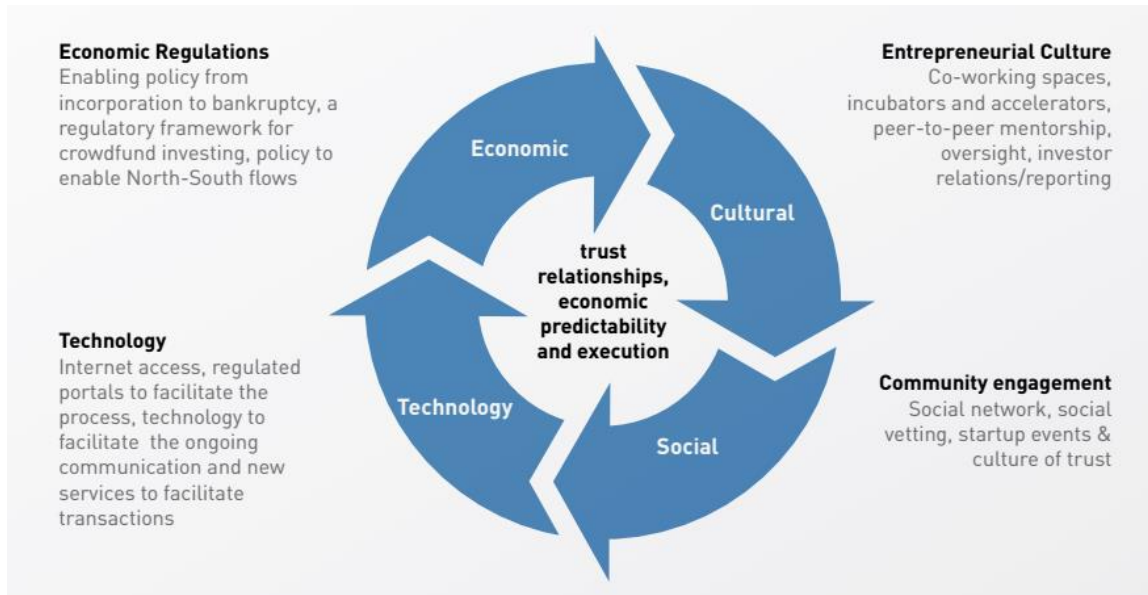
**Economic Regulations**
Enabling policy from incorporation to bankruptcy, a regulatory framework for crowdfund investing, policy to enable North-South flows

**Entrepreneurial Culture**
Co-working spaces, incubators and accelerators, peer-to-peer mentorship, oversight, investor relations/reporting

Economic

Cultural

trust relationships, economic predictability and execution

Technology

Social

**Technology**
Internet access, regulated portals to facilitate the process, technology to facilitate the ongoing communication and new services to facilitate transactions

**Community engagement**
Social network, social vetting, startup events & culture of trust